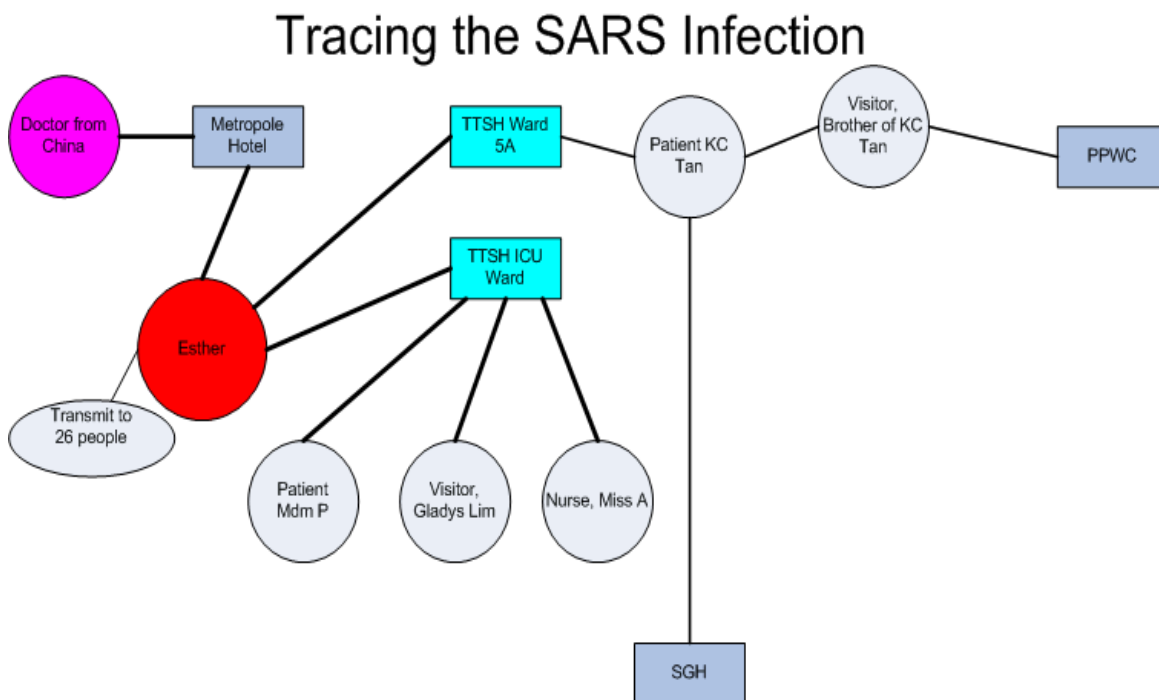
Tracing the SARS Infection

Doctor from China

Metropole Hotel

TTSH Ward 5A

Patient KC Tan

Visitor, Brother of KC Tan

PPWC

TTSH ICU Ward

Esther

Transmit to 26 people

Patient Mdm P

Visitor, Gladys Lim

Nurse, Miss A

SGH